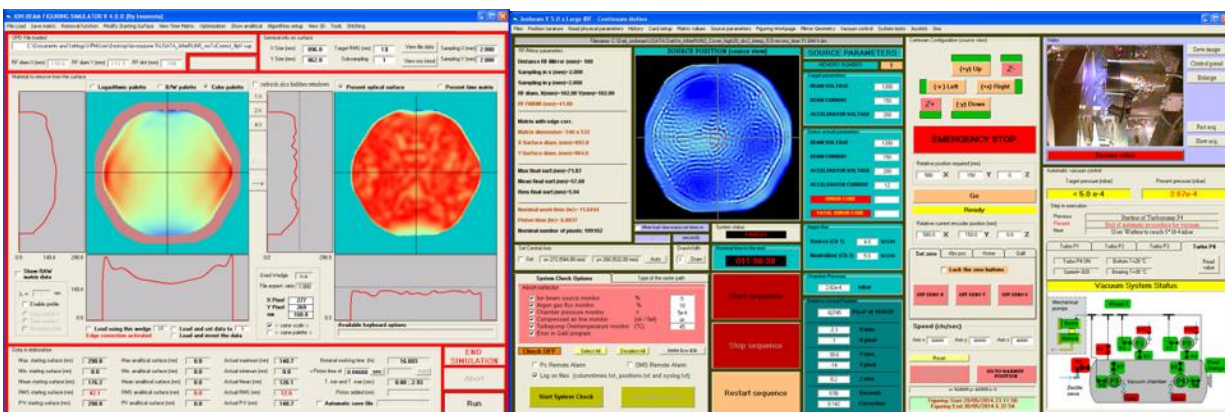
ION BEAM FIGURING SIMULATOR V 4.0.0 (by bsurname)

File-Load Save matrix Removal function Modify Starting Surface View Time Matrix Optimization Show analytical Algorithm setup View 3D Tools Stitching

General info on surface

X Size (mm) 896.9 Target RMS (nm) 1.0 View file data Sampling X (mm) 2.000

Y Size (mm) 862.0 Subsampling 1 View mirs tested Sampling Y (mm) 2.000

Material to remove from the surface

Logarithmic palette B/W palette Color palette

Present optical surface Present time matrix

Show RfW matrix data

Enable profile

Load using this wedge Load and set data to Load and invert the data

Edge correction activated

Available keyboard options

X Pixel 277
Y Pixel 369
nm 168.8

Data in elaboration

Max starting surface (nm) 298.0
Min starting surface (nm) 0.0
Mean starting surface (nm) 176.2
RMS starting surface (nm) 62.1
PV starting surface (nm) 298.0

Max analytical surface (nm) 0.0
Min analytical surface (nm) 0.0
Mean analytical surface (nm) 0.0
RMS analytical surface (nm) 0.0
PV analytical surface (nm) 0.0

Actual maximum (nm) 140.7
Actual minimum (nm) 0.0
Actual Mean (nm) 126.1
Actual RMS (nm) 12.6
Actual PV (nm) 140.7

Nominal working time (hr) 16.603

Automatic curve file

END SIMULATION

Abort

Run

Iontown V 5.0 x Large IBF - Continuum Motion

Files Positions function Read physical parameters History Card setup Matrix values Source parameters Figuring Workpiece Mirror Geometry Vacuum control System tools Scriblets Bus

SURFACE POSITION (source view)

SOURCE PARAMETERS

BEAM VOLTAGE 1200
BEAM CURRENT 150
ACCELERATOR VOLTAGE 200

EMERGENCY STOP

Go

Ready

Lock the new buttons

Start sequence

Stop sequence

Restart sequence

System Check Options

Check OFF

Start System Check

Speed (cm/sec)

Reset

Vacuum System Status

Automatic vacuum control

Target pressure (mbar) < 5.0 e-4

Present pressure (mbar) 2.67e-4

Turbo P1 Turbo P2 Turbo P3 Turbo P4

Vacuum chamber

Mechanical pumps

011:38:09